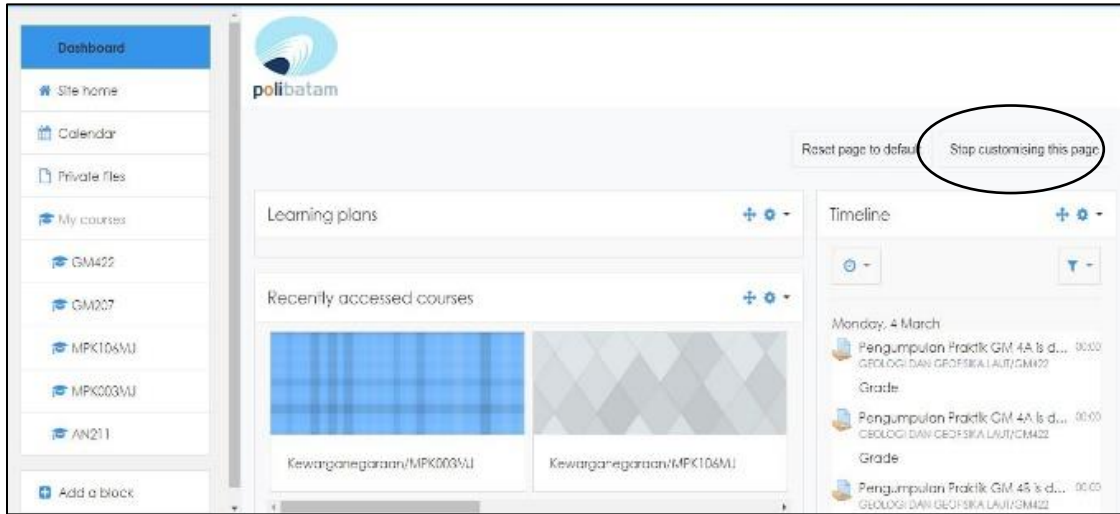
Dashboard
Site home
Calendar
Private files
My courses
GM422
GM207
MPK106MJ
MPK003MJ
AN211
Add a block

polibatam

Reset page to defaul
Stop customising this page

Learning plans

Recently accessed courses

Kewarganegaraan/MPK003MJ
Kewarganegaraan/MPK106MJ

Timeline

Monday, 4 March
Pengumpulan Praktik GM 4A is d... 00:00
GEOLOGI DAN GEOFSIKA LAUT/GM422
Grade
Pengumpulan Praktik GM 4A is d... 00:00
GEOLOGI DAN GEOFSIKA LAUT/GM422
Grade
Pengumpulan Praktik GM 4B is d... 00:00
GEOLOGI DAN GEOFSIKA LAUT/GM422